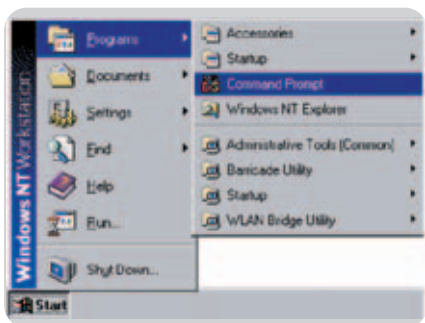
Windows NT Workstation

Programs
Documents
Settings
Find
Help
Run...
Shut Down...

Start

Accessories
Startup
Command Prompt
Windows NT Explorer
Administrative Tools (Common)
Barricade Utility
Startup
WLAN Bridge Utility